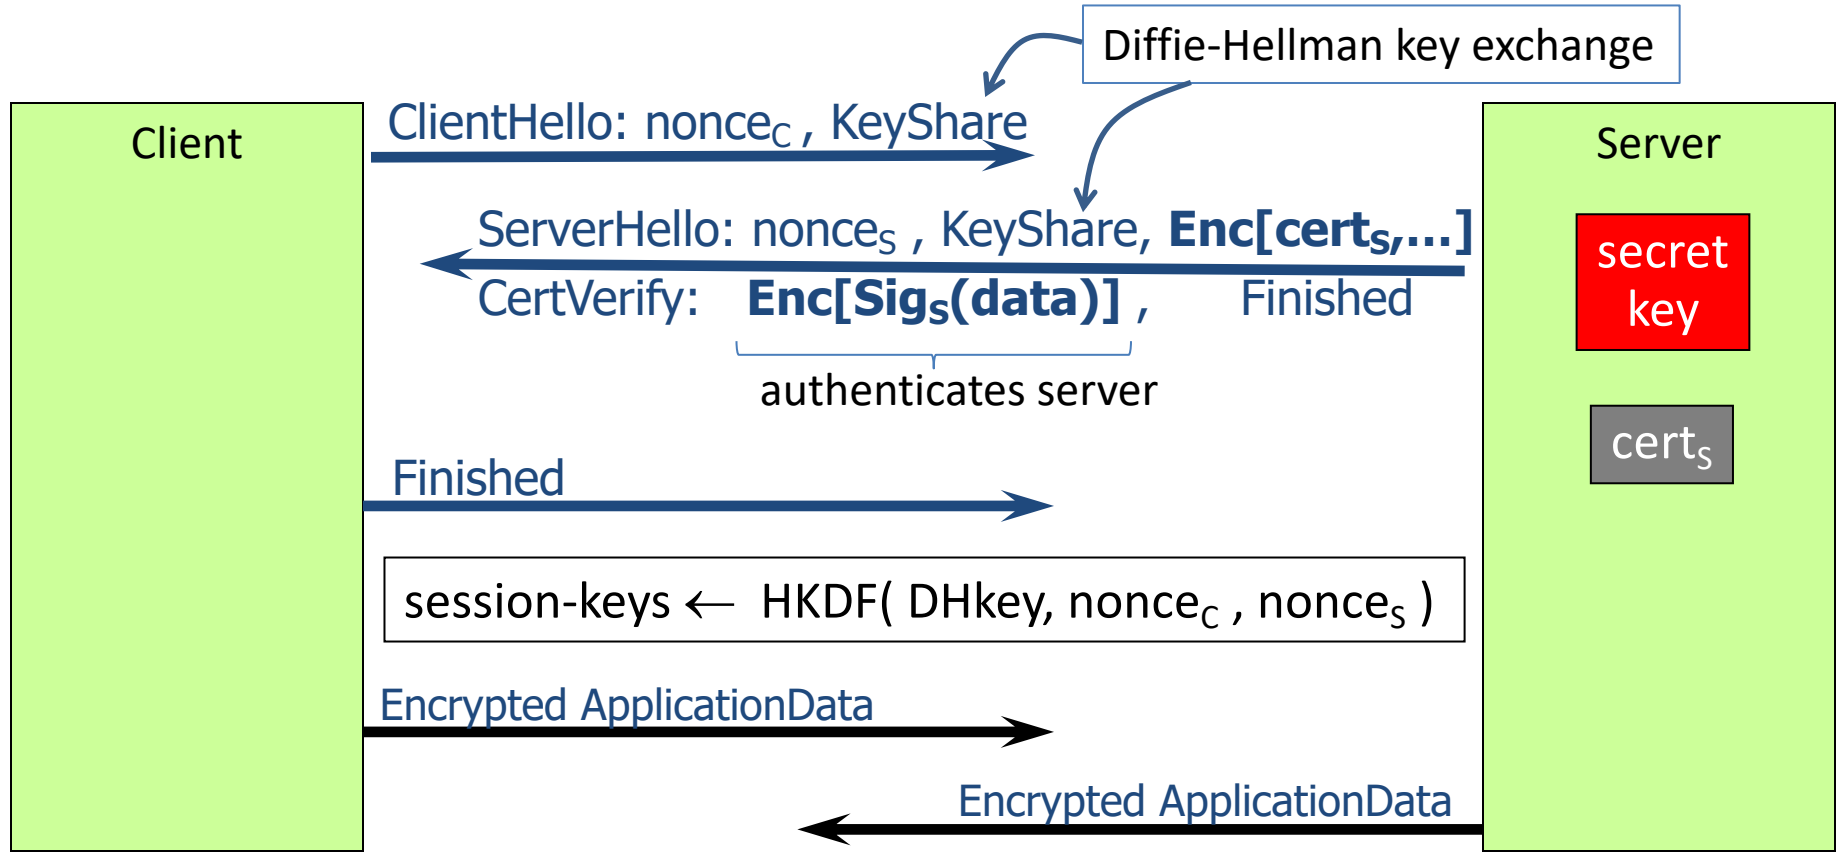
Diffie-Hellman key exchange

Client

ClientHello: nonce$_C$ , KeyShare

Server

ServerHello: nonce$_S$ , KeyShare, **Enc[cert$_S$,…]**

CertVerify: **Enc[Sig$_S$(data)]** , Finished

secret key

authenticates server

cert$_S$

Finished

session-keys $\leftarrow$ HKDF( DHkey, nonce$_C$ , nonce$_S$ )

Encrypted ApplicationData

Encrypted ApplicationData